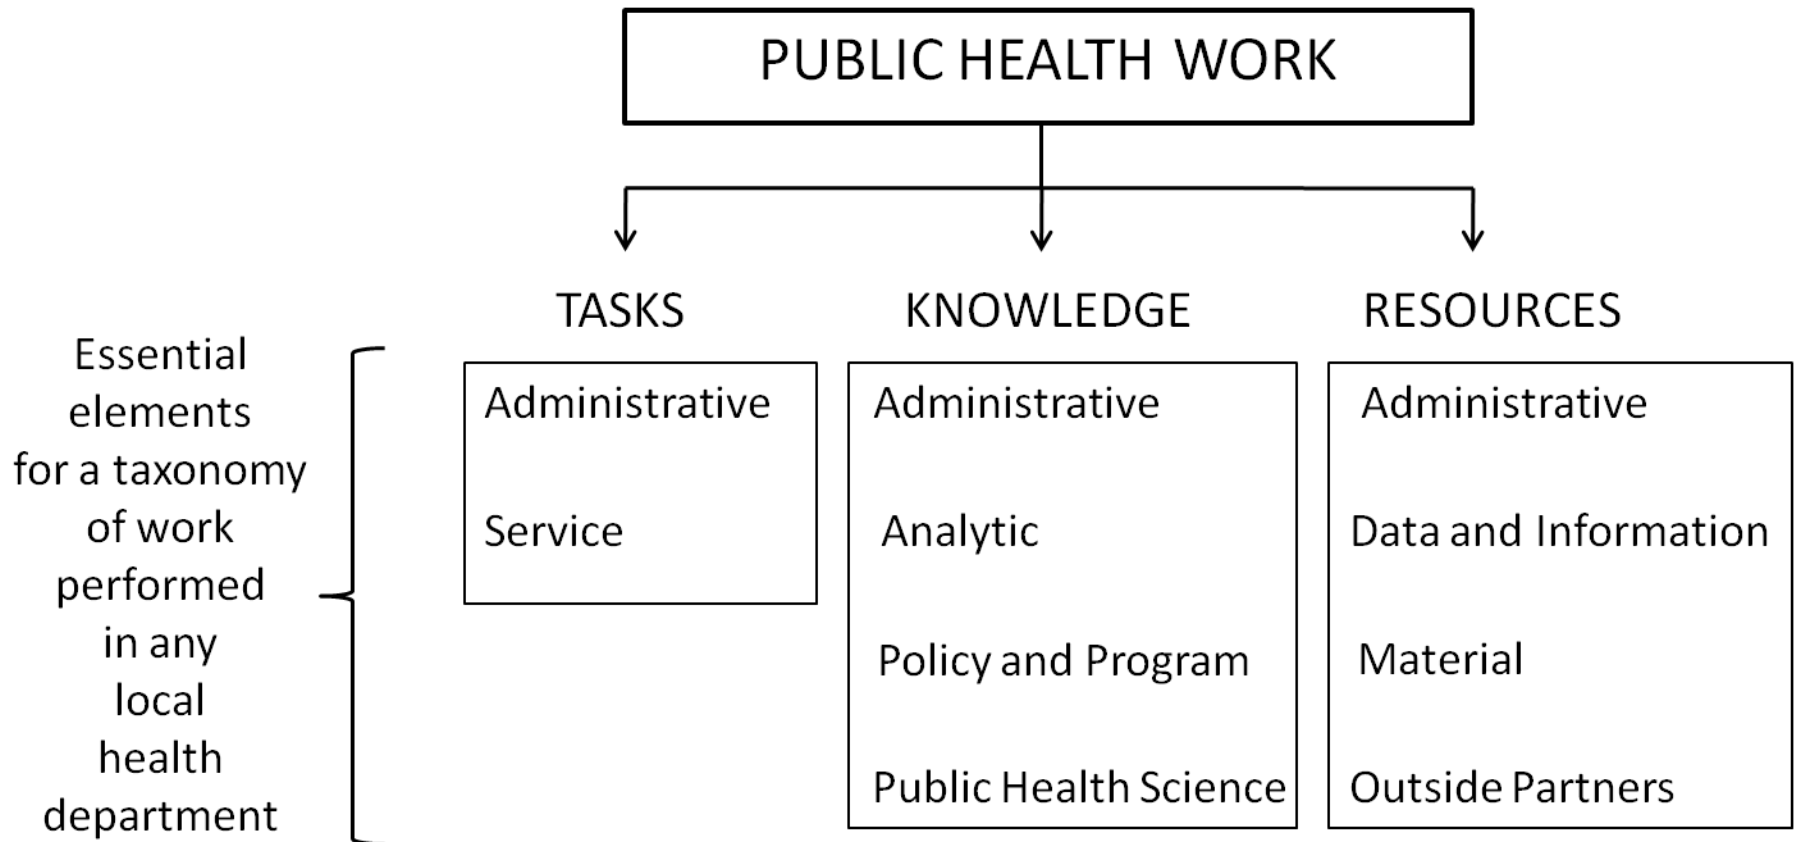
PUBLIC HEALTH WORK

TASKS

Administrative

Service

KNOWLEDGE

Administrative

Analytic

Policy and Program

Public Health Science

RESOURCES

Administrative

Data and Information

Material

Outside Partners

Essential elements for a taxonomy of work performed in any local health department